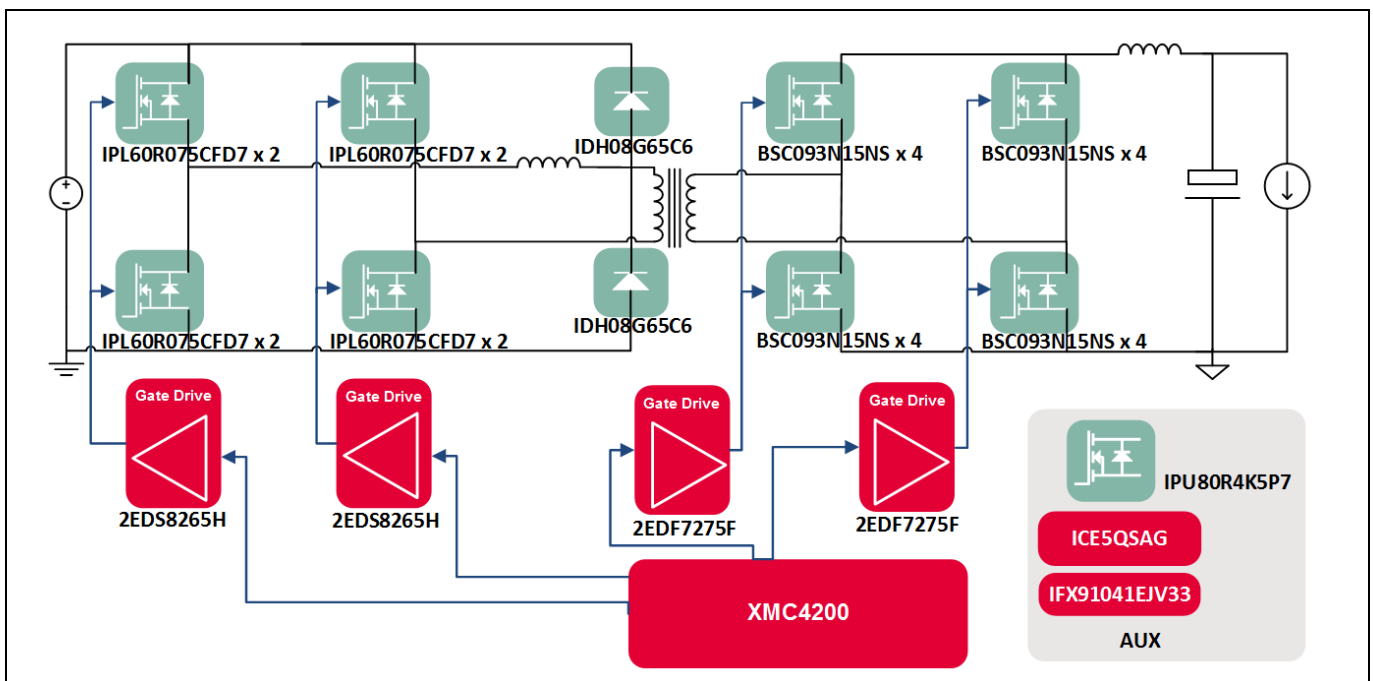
IPL60R075CFD7 x 2
IPL60R075CFD7 x 2
IDH08G65C6
BSC093N15NS x 4
BSC093N15NS x 4
IPL60R075CFD7 x 2
IPL60R075CFD7 x 2
IDH08G65C6
BSC093N15NS x 4
BSC093N15NS x 4
Gate Drive
2EDS8265H
Gate Drive
2EDS8265H
Gate Drive
2EDF7275F
Gate Drive
2EDF7275F
XMC4200
IPU80R4K5P7
ICE5QSAG
IFX91041EJV33
AUX